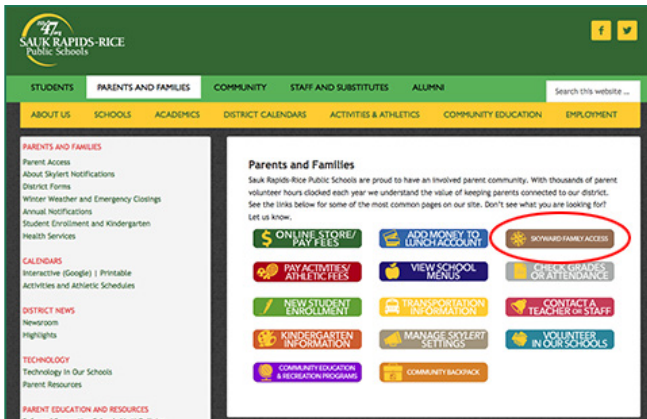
47 ISD
SAUK RAPIDS-RICE
Public Schools

f
t

STUDENTS
PARENTS AND FAMILIES
COMMUNITY
STAFF AND SUBSTITUTES
ALUMNI
Search this website ...

ABOUT US
SCHOOLS
ACADEMICS
DISTRICT CALENDARS
ACTIVITIES & ATHLETICS
COMMUNITY EDUCATION
EMPLOYMENT

PARENTS AND FAMILIES
Parent Access
About Skylert Notifications
District Forms
Winter Weather and Emergency Closings
Annual Notifications
Student Enrollment and Kindergarten
Health Services

CALENDARS
Interactive (Google) | Printable
Activities and Athletic Schedules

DISTRICT NEWS
Newsroom
Highlights

TECHNOLOGY
Technology In Our Schools
Parent Resources

PARENT EDUCATION AND RESOURCES

Parents and Families
Sauk Rapids-Rice Public Schools are proud to have an involved parent community. With thousands of parent volunteer hours clocked each year we understand the value of keeping parents connected to our district. See the links below for some of the most common pages on our site. Don't see what you are looking for? Let us know.

ONLINE STORE/ PAY FEES
ADD MONEY TO LUNCH ACCOUNT
SKYWARD FAMILY ACCESS
PAY ACTIVITIES/ ATHLETIC FEES
VIEW SCHOOL MENUS
CHECK GRADES OR ATTENDANCE
NEW STUDENT ENROLLMENT
TRANSPORTATION INFORMATION
CONTACT A TEACHER OR STAFF
KINDERGARTEN INFORMATION
MANAGE SKYLERT SETTINGS
VOLUNTEER IN OUR SCHOOLS
COMMUNITY EDUCATION & RECREATION PROGRAMS
COMMUNITY BACKPACK